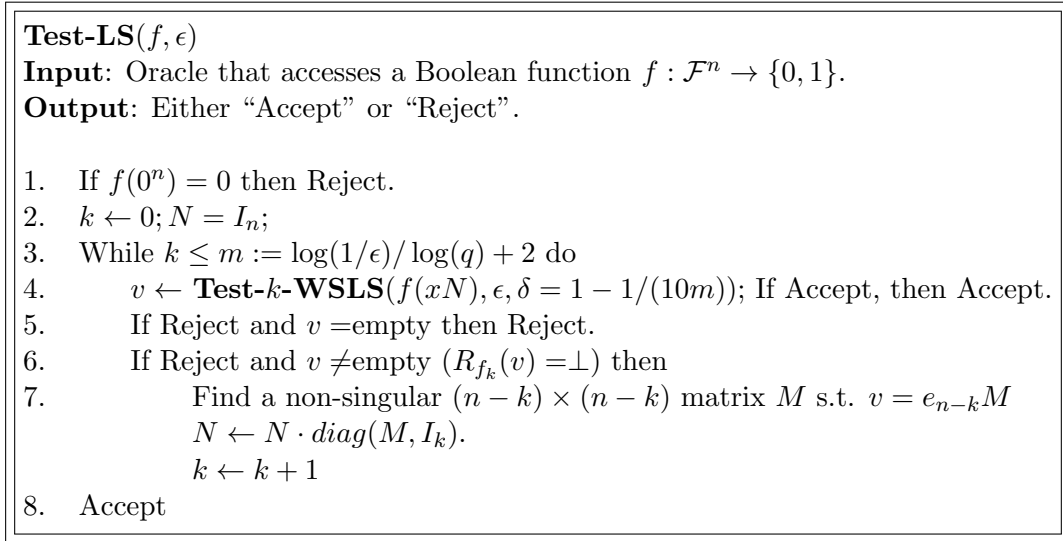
**Test-LS**$(f, \epsilon)$
**Input**: Oracle that accesses a Boolean function $f : \mathcal{F}^n \to \{0,1\}$.
**Output**: Either "Accept" or "Reject".

1. If $f(0^n) = 0$ then Reject.
2. $k \leftarrow 0; N = I_n;$
3. While $k \le m := \log(1/\epsilon)/\log(q) + 2$ do
4. $v \leftarrow$ **Test-$k$-WSLS**$(f(xN), \epsilon, \delta = 1 - 1/(10m))$; If Accept, then Accept.
5. If Reject and $v =$empty then Reject.
6. If Reject and $v \ne$empty $(R_{f_k}(v) = \perp)$ then
7. Find a non-singular $(n-k) \times (n-k)$ matrix $M$ s.t. $v = e_{n-k}M$
$N \leftarrow N \cdot diag(M, I_k)$.
$k \leftarrow k + 1$
8. Accept